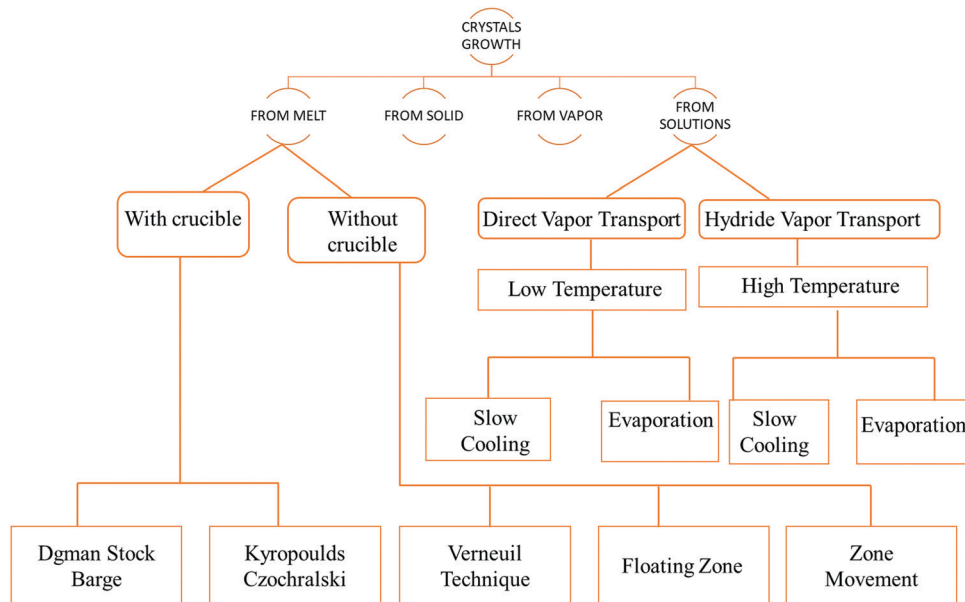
CRYSTALS GROWTH

FROM MELT

FROM SOLID

FROM VAPOR

FROM SOLUTIONS

With crucible

Without crucible

Direct Vapor Transport

Hydride Vapor Transport

Low Temperature

High Temperature

Slow Cooling

Evaporation

Slow Cooling

Evaporation

Dgman Stock Barge

Kyropoulds Czochralski

Verneuil Technique

Floating Zone

Zone Movement